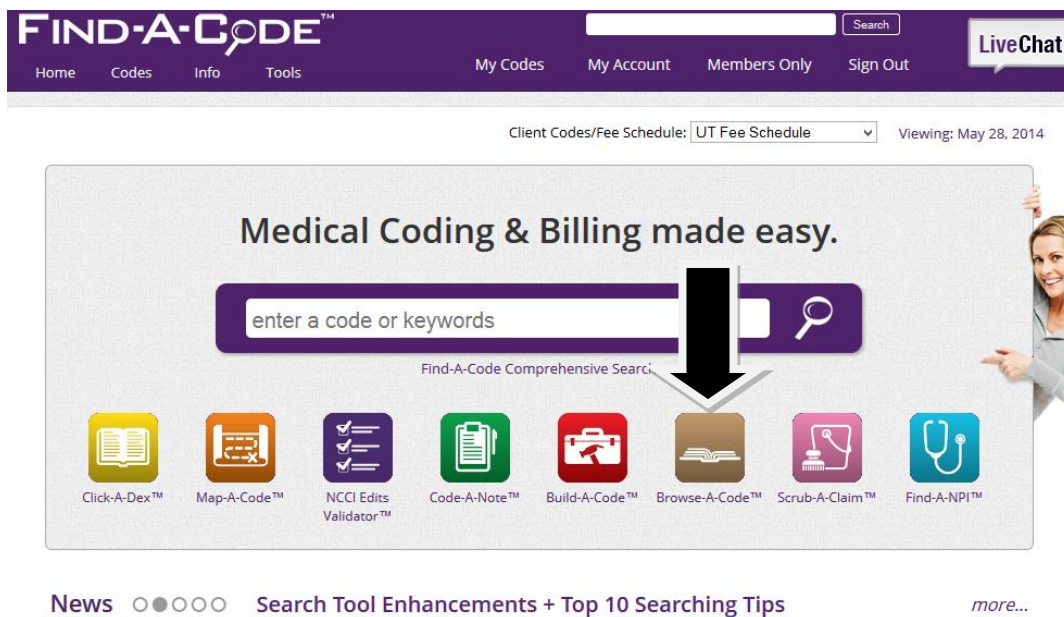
FIND-A-CODE™

Search

LiveChat

Home Codes Info Tools

My Codes My Account Members Only Sign Out

Client Codes/Fee Schedule: UT Fee Schedule

Viewing: May 28, 2014

Medical Coding & Billing made easy.

enter a code or keywords

Find-A-Code Comprehensive Searc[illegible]

Click-A-Dex™ Map-A-Code™ NCCI Edits Validator™ Code-A-Note™ Build-A-Code™ Browse-A-Code™ Scrub-A-Claim™ Find-A-NPI™

News

Search Tool Enhancements + Top 10 Searching Tips

more...